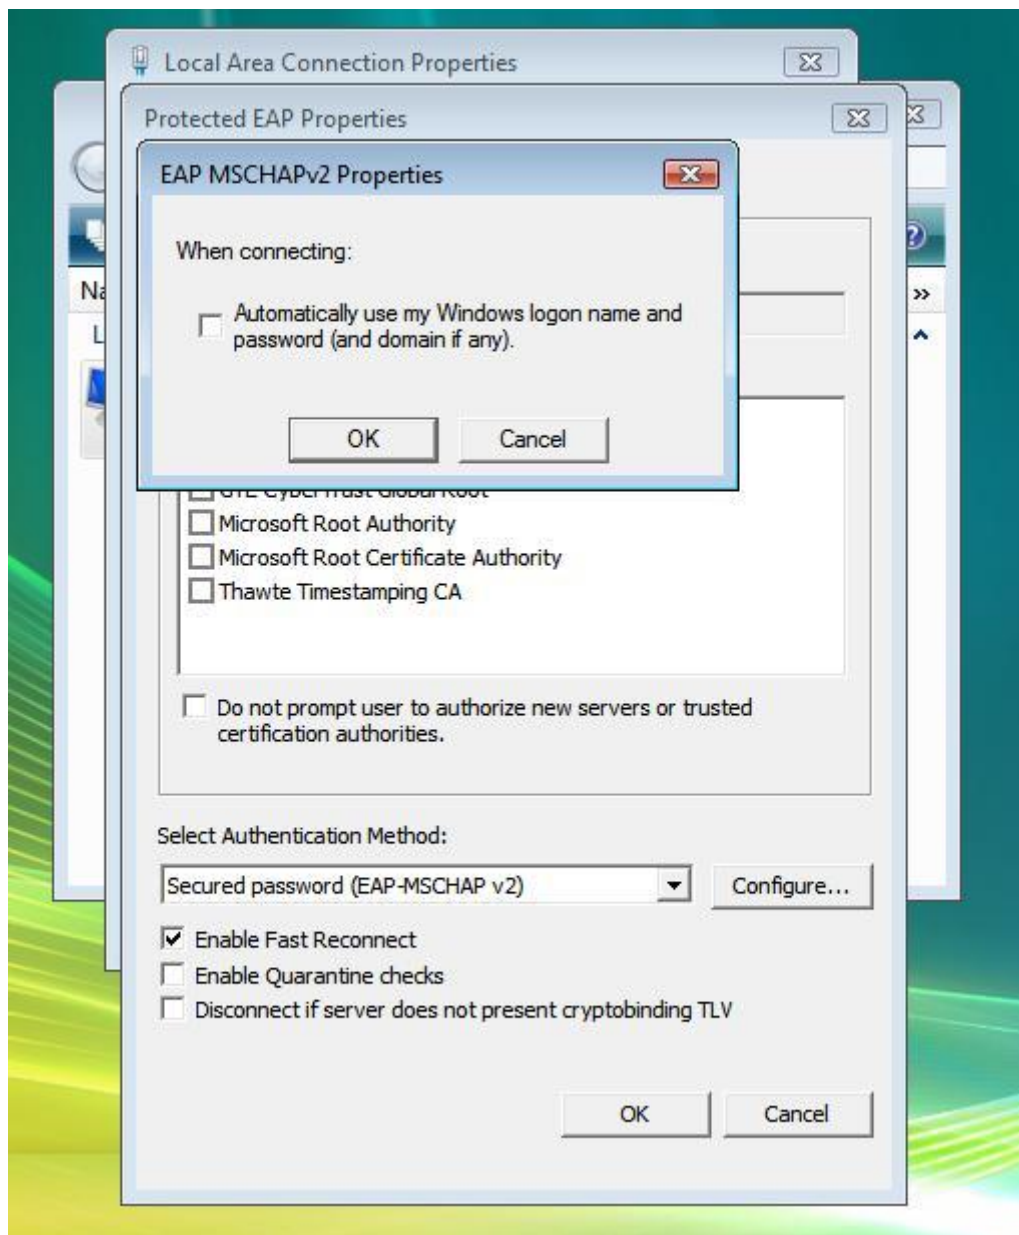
Local Area Connection Properties

Protected EAP Properties

EAP MSCHAPv2 Properties

When connecting:

Automatically use my Windows logon name and password (and domain if any).

OK

Cancel

Na

L

»

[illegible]

Microsoft Root Authority

Microsoft Root Certificate Authority

Thawte Timestamping CA

Do not prompt user to authorize new servers or trusted certification authorities.

Select Authentication Method:

Secured password (EAP-MSCHAP v2)

Configure...

Enable Fast Reconnect

Enable Quarantine checks

Disconnect if server does not present cryptobinding TLV

OK

Cancel